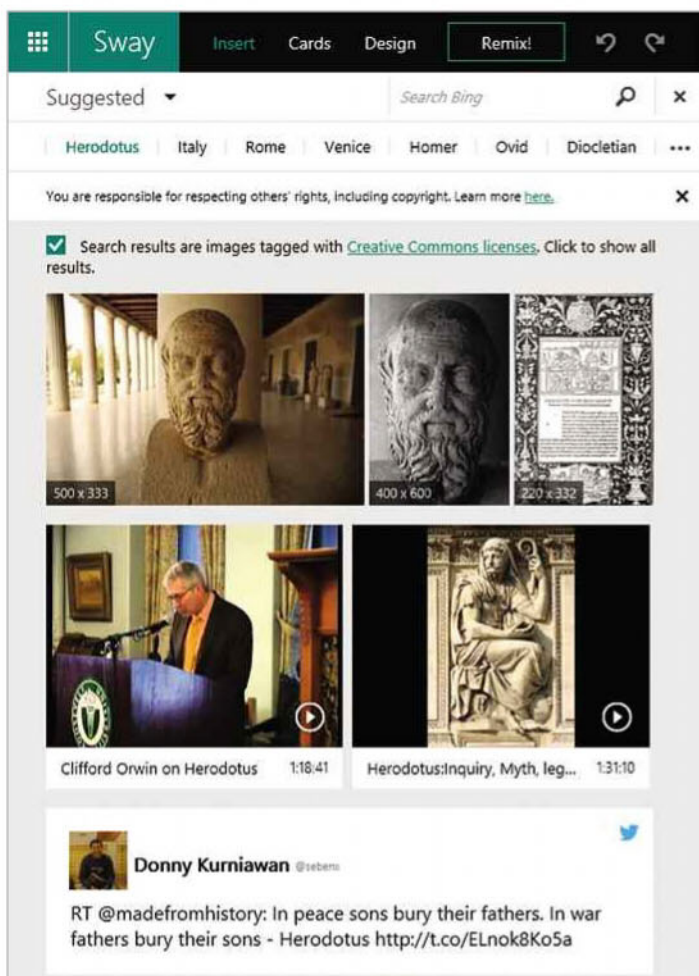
Sway Insert Cards Design Remix!

Suggested

Search Bing

Herodotus | Italy | Rome | Venice | Homer | Ovid | Diocletian | ···

You are responsible for respecting others' rights, including copyright. Learn more here.

Search results are images tagged with Creative Commons licenses. Click to show all results.

500 x 333

400 x 600

220 x 332

Clifford Orwin on Herodotus 1:18:41

Herodotus:Inquiry, Myth, leg... 1:31:10

Donny Kurniawan @sebens

RT @madefromhistory: In peace sons bury their fathers. In war fathers bury their sons - Herodotus http://t.co/ELnok8Ko5a